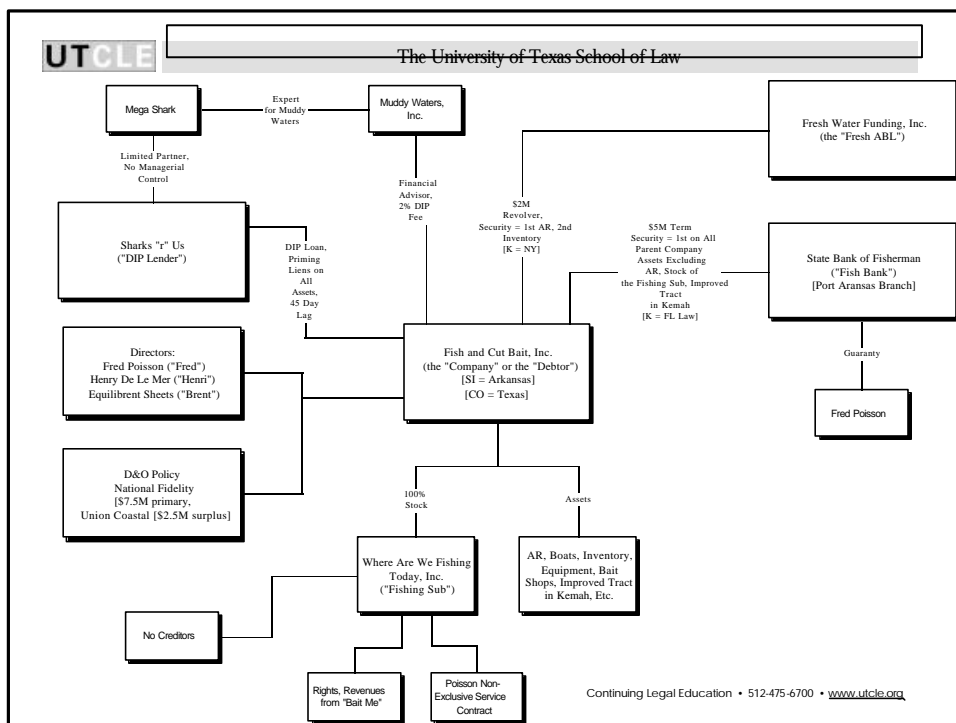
UTCLE

The University of Texas School of Law

Mega Shark

Expert for Muddy Waters

Muddy Waters, Inc.

Fresh Water Funding, Inc. (the "Fresh ABL")

Limited Partner, No Managerial Control

Financial Advisor, 2% DIP Fee

$2M Revolver, Security = 1st AR, 2nd Inventory [K = NY]

Sharks "r" Us ("DIP Lender")

DIP Loan, Priming Liens on All Assets, 45 Day Lag

$5M Term Security = 1st on All Parent Company Assets Excluding AR, Stock of the Fishing Sub, Improved Tract in Kemah [K = FL Law]

State Bank of Fisherman ("Fish Bank") [Port Aransas Branch]

Directors: Fred Poisson ("Fred") Henry De Le Mer ("Henri") Equilibrent Sheets ("Brent")

Fish and Cut Bait, Inc. (the "Company" or the "Debtor") [SI = Arkansas] [CO = Texas]

Guaranty

Fred Poisson

D&O Policy National Fidelity [$7.5M primary, Union Coastal [$2.5M surplus]

100% Stock

Assets

Where Are We Fishing Today, Inc. ("Fishing Sub")

AR, Boats, Inventory, Equipment, Bait Shops, Improved Tract in Kemah, Etc.

No Creditors

Rights, Revenues from "Bait Me"

Poisson Non-Exclusive Service Contract

Continuing Legal Education • 512-475-6700 • www.utcle.org